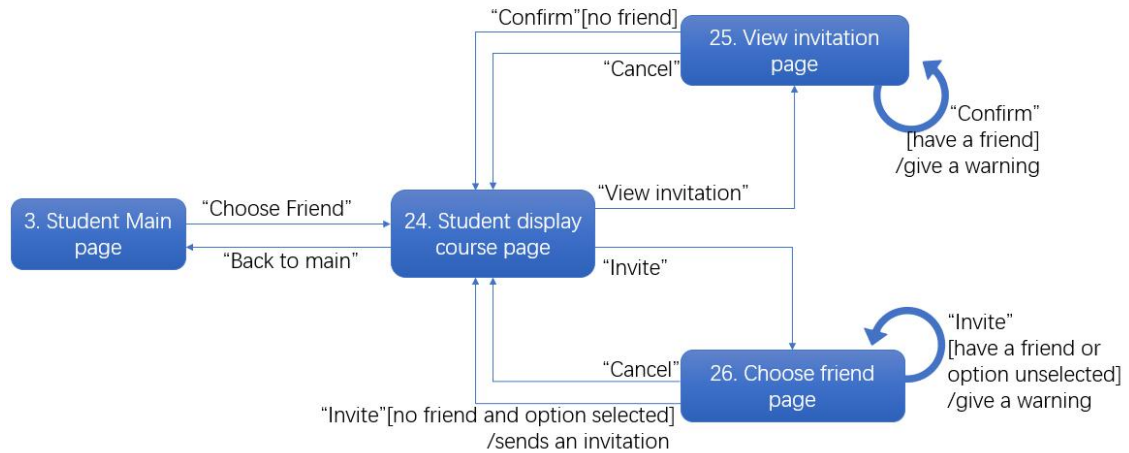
"Confirm"[no friend]

25. View invitation page

"Cancel"

"Confirm" [have a friend] /give a warning

3. Student Main page

"Choose Friend"

"Back to main"

24. Student display course page

"View invitation"

"Invite"

"Invite" [have a friend or option unselected] /give a warning

"Cancel"

26. Choose friend page

"Invite"[no friend and option selected] /sends an invitation